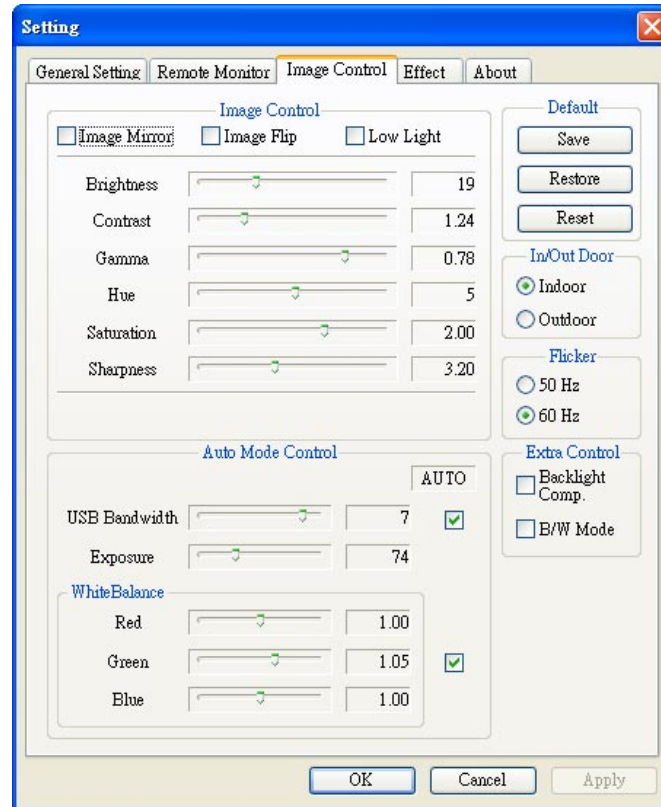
Setting

General Setting | Remote Monitor | Image Control | Effect | About

Image Control

Image Mirror
Image Flip
Low Light

Brightness 19
Contrast 1.24
Gamma 0.78
Hue 5
Saturation 2.00
Sharpness 3.20

Default
Save
Restore
Reset

In/Out Door
Indoor
Outdoor

Flicker
50 Hz
60 Hz

Auto Mode Control
AUTO
USB Bandwidth 7
Exposure 74

WhiteBalance
Red 1.00
Green 1.05
Blue 1.00

Extra Control
Backlight Comp.
B/W Mode

OK
Cancel
Apply